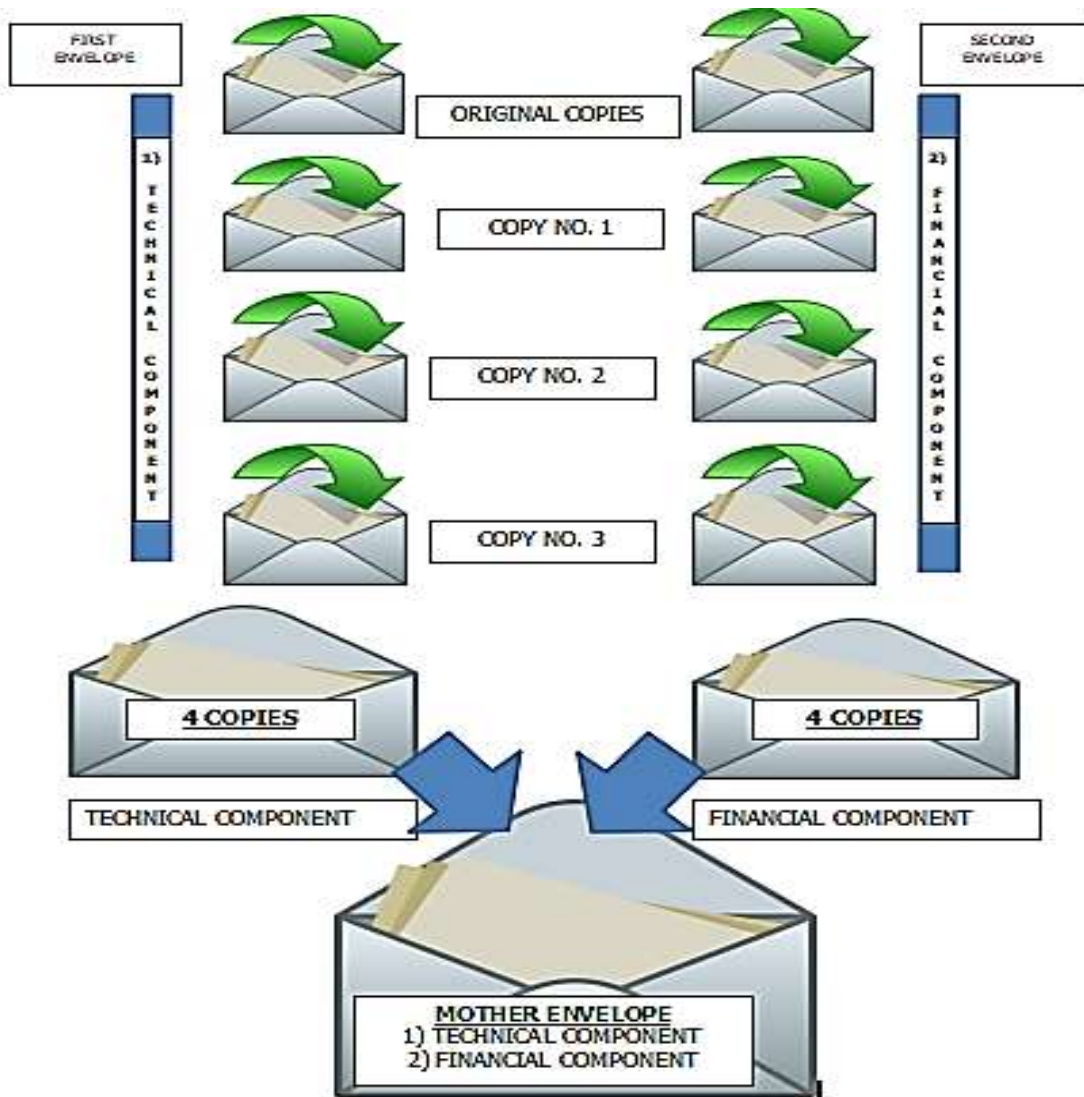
FIRST ENVELOPE

SECOND ENVELOPE

1) TECHNICAL COMPONENT

ORIGINAL COPIES

COPY NO. 1

COPY NO. 2

COPY NO. 3

2) FINANCIAL COMPONENT

4 COPIES

4 COPIES

TECHNICAL COMPONENT

FINANCIAL COMPONENT

MOTHER ENVELOPE
1) TECHNICAL COMPONENT
2) FINANCIAL COMPONENT